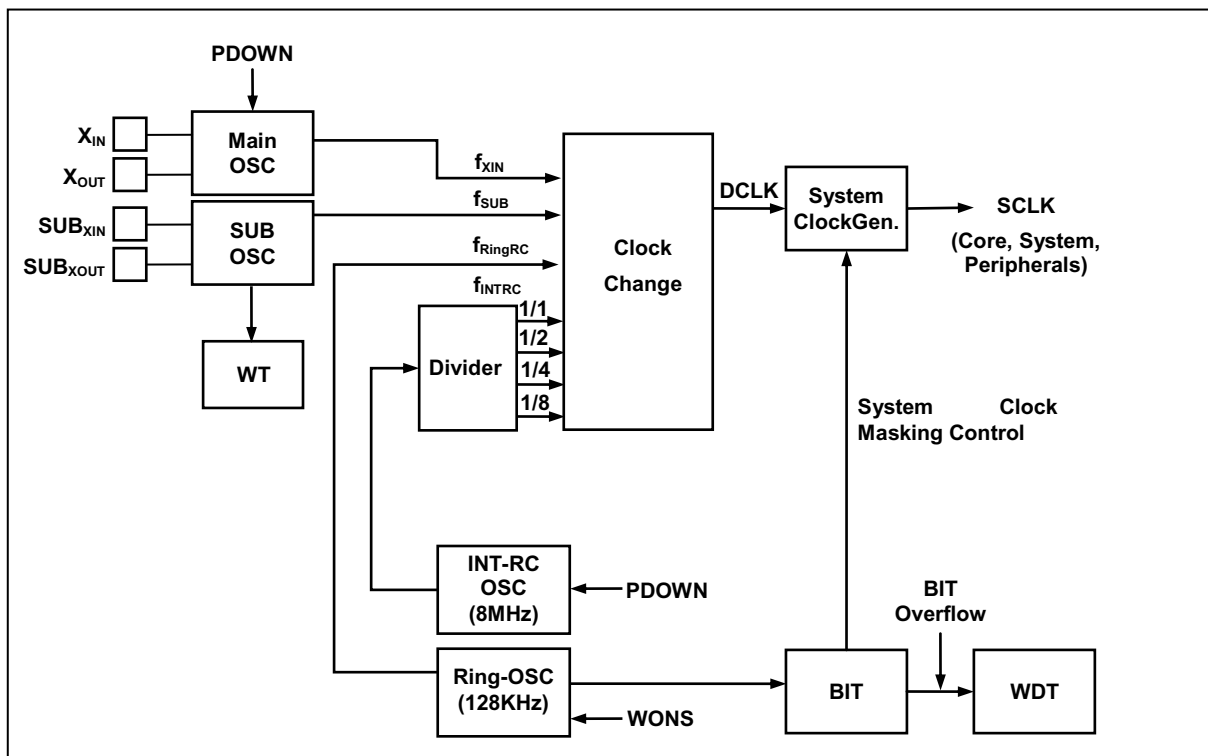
PDOWN

$X_{IN}$

$X_{OUT}$

Main OSC

$SUB_{XIN}$

$SUB_{XOUT}$

SUB OSC

WT

$f_{XIN}$

$f_{SUB}$

$f_{RingRC}$

$f_{INTRC}$

Divider

1/1

1/2

1/4

1/8

Clock Change

DCLK

System ClockGen.

SCLK

(Core, System, Peripherals)

System Clock Masking Control

INT-RC OSC (8MHz)

PDOWN

BIT Overflow

Ring-OSC (128KHz)

WONS

BIT

WDT